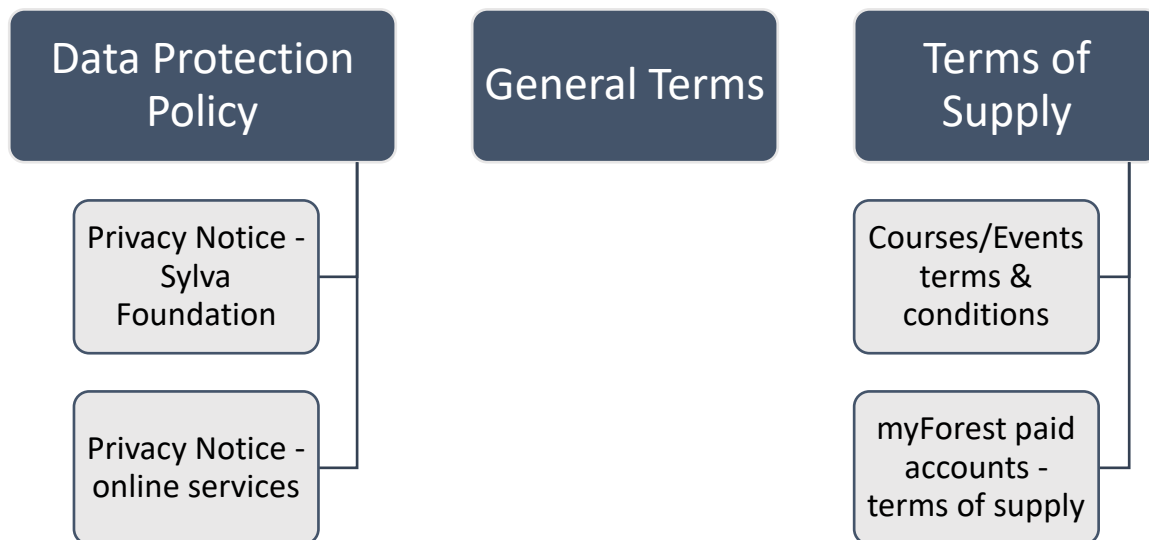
Data Protection Policy

Privacy Notice - Sylva Foundation

Privacy Notice - online services

General Terms

Terms of Supply

Courses/Events terms & conditions

myForest paid accounts - terms of supply